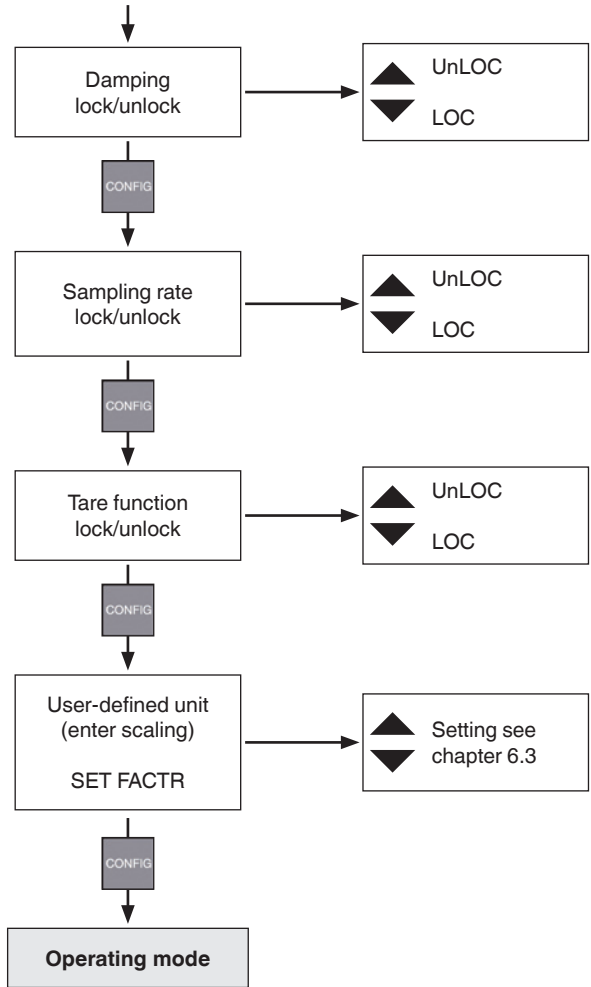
Damping lock/unlock

UnLOC

LOC

CONFIG

Sampling rate lock/unlock

UnLOC

LOC

CONFIG

Tare function lock/unlock

UnLOC

LOC

CONFIG

User-defined unit (enter scaling)

SET FACTR

Setting see chapter 6.3

CONFIG

Operating mode